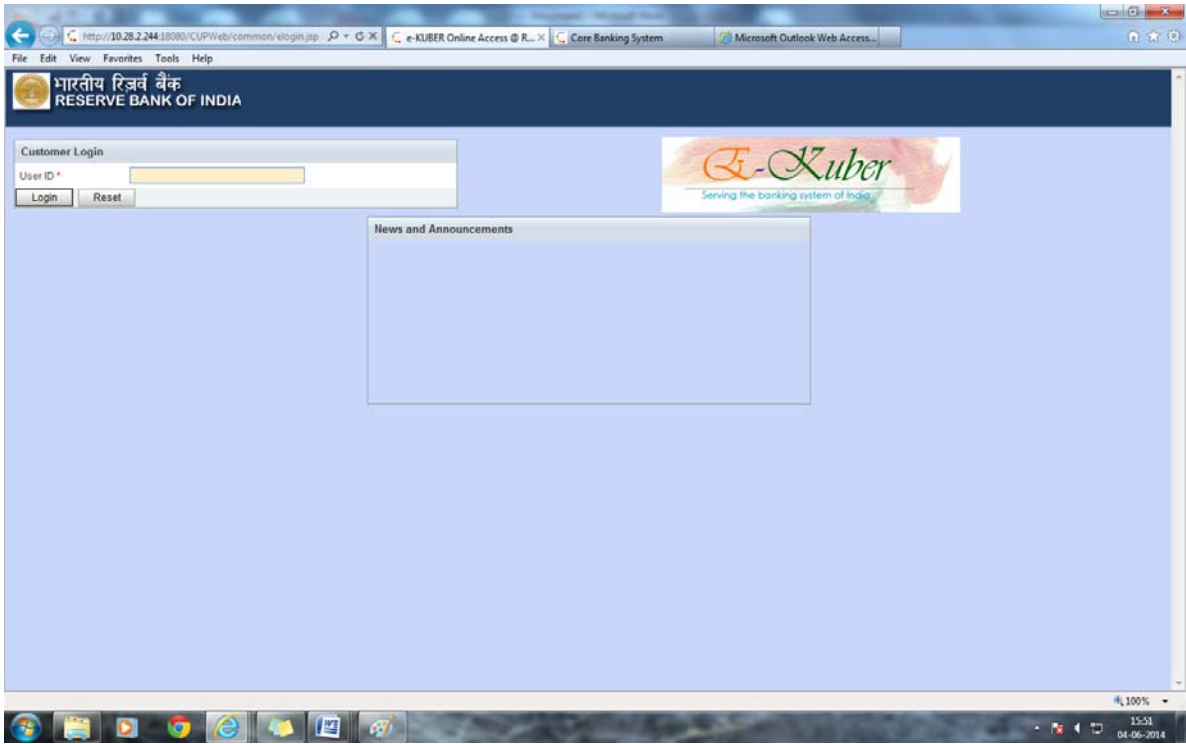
http://10.28.2.244:18080/CUPWeb/common/elogin.jsp
e-KUBER Online Access @ R...
Core Banking System
Microsoft Outlook Web Access...

File Edit View Favorites Tools Help

भारतीय रिज़र्व बैंक
RESERVE BANK OF INDIA

Customer Login
User ID *
Login Reset

E-Kuber
Serving the banking system of India

News and Announcements

100%

15:51
04-06-2014